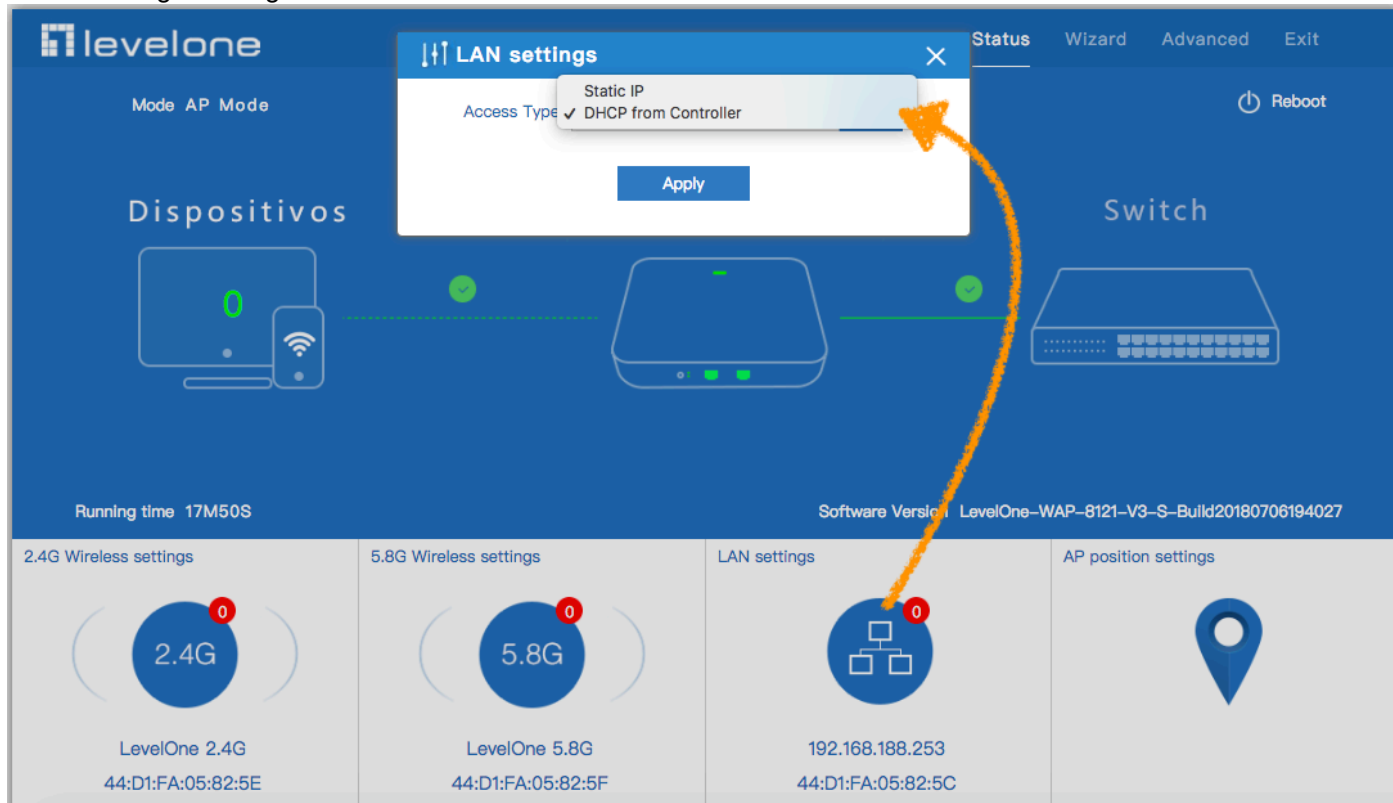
levelone

Status Wizard Advanced Exit

LAN settings

Access Type

Static IP
✓ DHCP from Controller

Apply

Mode AP Mode

Reboot

Dispositivos

Switch

0

Running time 17M50S

Software Version LevelOne–WAP–8121–V3–S–Build20180706194027

2.4G Wireless settings

0

2.4G

LevelOne 2.4G

44:D1:FA:05:82:5E

5.8G Wireless settings

0

5.8G

LevelOne 5.8G

44:D1:FA:05:82:5F

LAN settings

0

192.168.188.253

44:D1:FA:05:82:5C

AP position settings